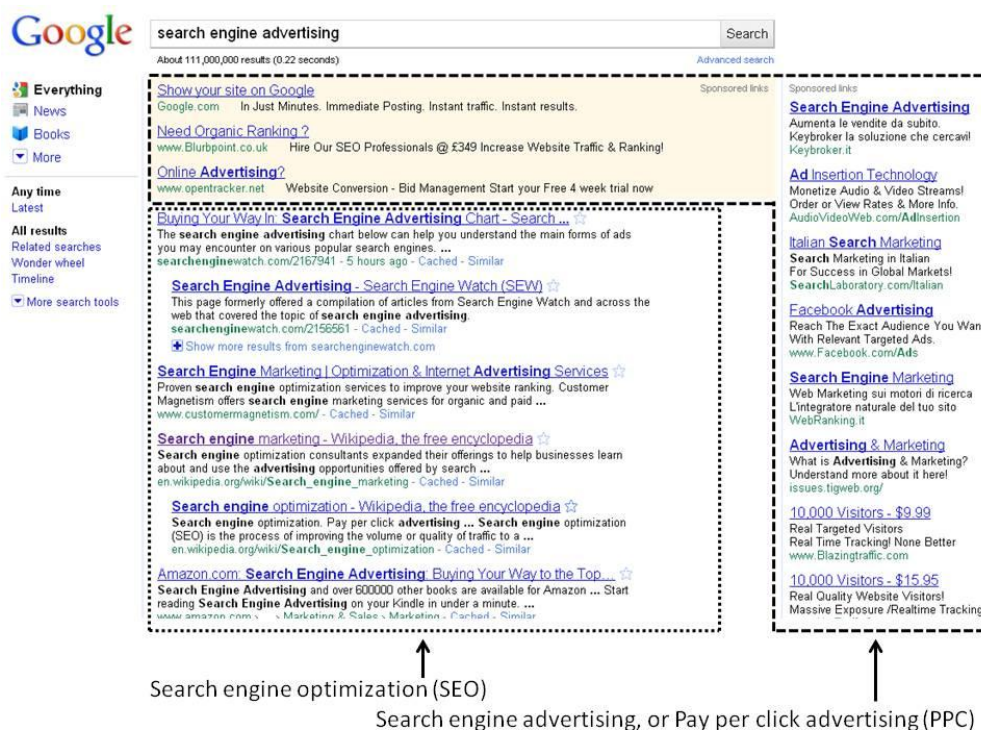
Google

search engine advertising

Search

About 111,000,000 results (0.22 seconds)

Advanced search

Everything
News
Books
More

Any time
Latest

All results
Related searches
Wonder wheel
Timeline

More search tools

Sponsored links

Show your site on Google
Google.com In Just Minutes. Immediate Posting. Instant traffic. Instant results.

Need Organic Ranking ?
www.Blurbpoint.co.uk Hire Our SEO Professionals @ £349 Increase Website Traffic & Ranking!

Online Advertising?
www.opentracker.net Website Conversion - Bid Management Start your Free 4 week trial now

Buying Your Way In: Search Engine Advertising Chart - Search ...
The search engine advertising chart below can help you understand the main forms of ads you may encounter on various popular search engines. ...
searchenginewatch.com/2167941 - 5 hours ago - Cached - Similar

Search Engine Advertising - Search Engine Watch (SEW)
This page formerly offered a compilation of articles from Search Engine Watch and across the web that covered the topic of search engine advertising.
searchenginewatch.com/2156561 - Cached - Similar

Show more results from searchenginewatch.com

Search Engine Marketing | Optimization & Internet Advertising Services
Proven search engine optimization services to improve your website ranking. Customer Magnetism offers search engine marketing services for organic and paid ...
www.customermagnetism.com/ - Cached - Similar

Search engine marketing - Wikipedia, the free encyclopedia
Search engine optimization consultants expanded their offerings to help businesses learn about and use the advertising opportunities offered by search ...
en.wikipedia.org/wiki/Search_engine_marketing - Cached - Similar

Search engine optimization - Wikipedia, the free encyclopedia
Search engine optimization. Pay per click advertising ... Search engine optimization (SEO) is the process of improving the volume or quality of traffic to a ...
en.wikipedia.org/wiki/Search_engine_optimization - Cached - Similar

Amazon.com: Search Engine Advertising: Buying Your Way to the Top...
Search Engine Advertising and over 600000 other books are available for Amazon ... Start reading Search Engine Advertising on your Kindle in under a minute. ...
www.amazon.com › ... › Marketing & Sales › Marketing - Cached - Similar

Sponsored links

Search Engine Advertising
Aumenta le vendite da subito.
Keybroker la soluzione che cercavi!
Keybroker.it

Ad Insertion Technology
Monetize Audio & Video Streams!
Order or View Rates & More Info.
AudioVideoWeb.com/AdInsertion

Italian Search Marketing
Search Marketing in Italian
For Success in Global Markets!
SearchLaboratory.com/Italian

Facebook Advertising
Reach The Exact Audience You Wan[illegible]
With Relevant Targeted Ads.
www.Facebook.com/Ads

Search Engine Marketing
Web Marketing sui motori di ricerca
L'integratore naturale del tuo sito
WebRanking.it

Advertising & Marketing
What is Advertising & Marketing?
Understand more about it here!
issues.tigweb.org/

10,000 Visitors - $9.99
Real Targeted Visitors
Real Time Tracking! None Better
www.Blazingtraffic.com

10,000 Visitors - $15.95
Real Quality Website Visitors!
Massive Exposure /Realtime Trackin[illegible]

Search engine optimization (SEO)

Search engine advertising, or Pay per click advertising (PPC)